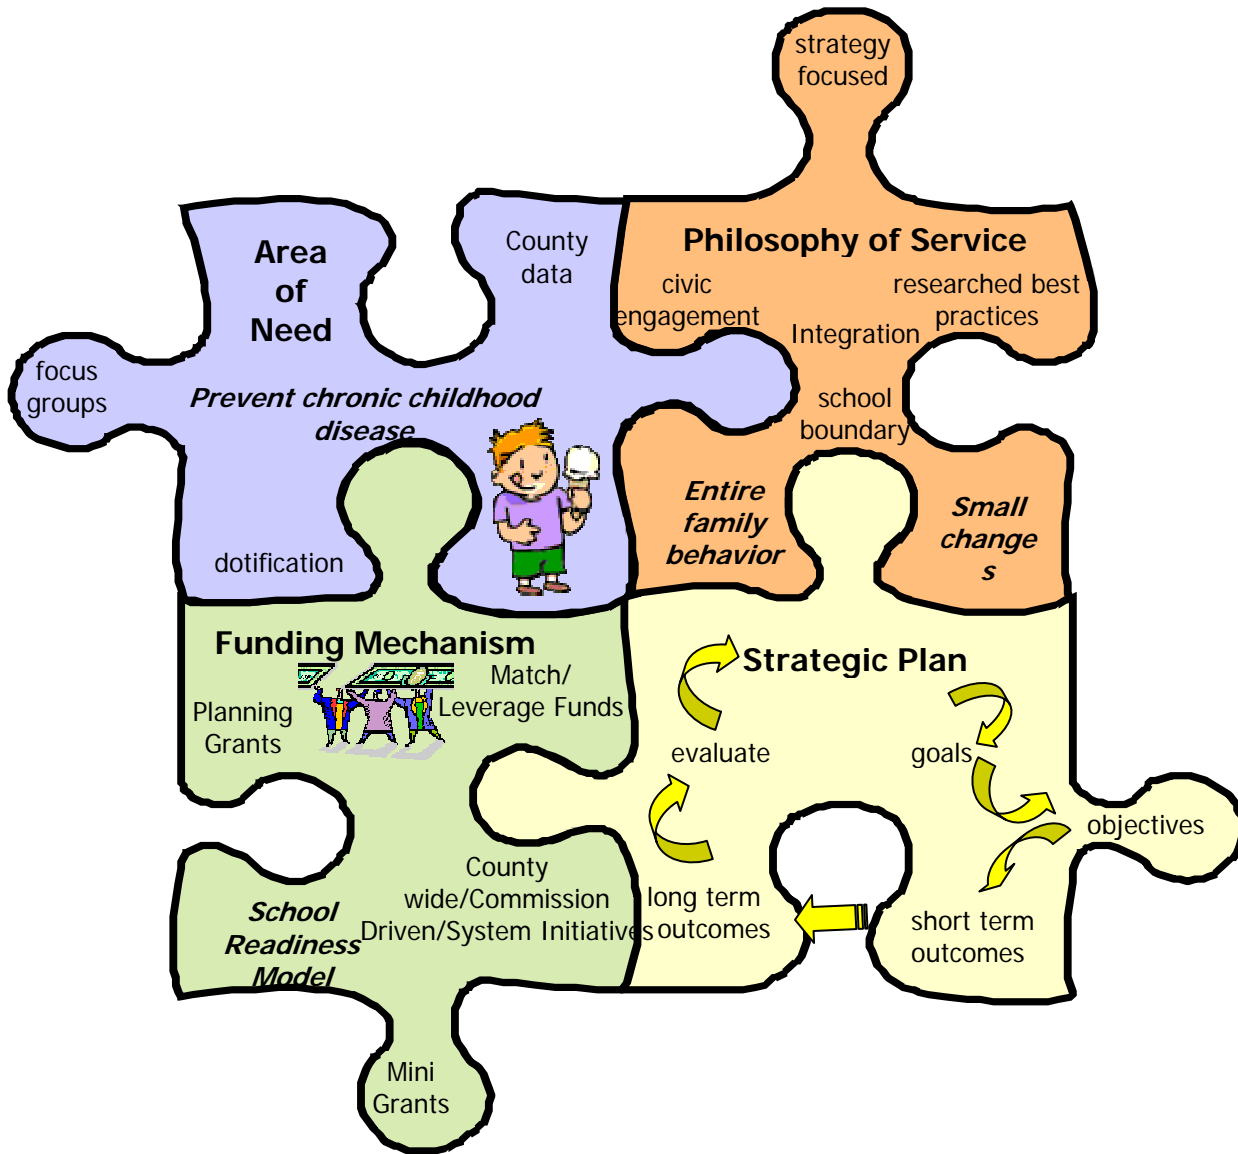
strategy focused

Area of Need

County data

Philosophy of Service

civic engagement

researched best practices

Integration

focus groups

*Prevent chronic childhood disease*

school boundary

*Entire family behavior*

*Small change s*

dotification

Funding Mechanism

Match/ Leverage Funds

Planning Grants

Strategic Plan

evaluate

goals

objectives

County wide/Commission Driven/System Initiatives

long term outcomes

short term outcomes

*School Readiness Model*

Mini Grants